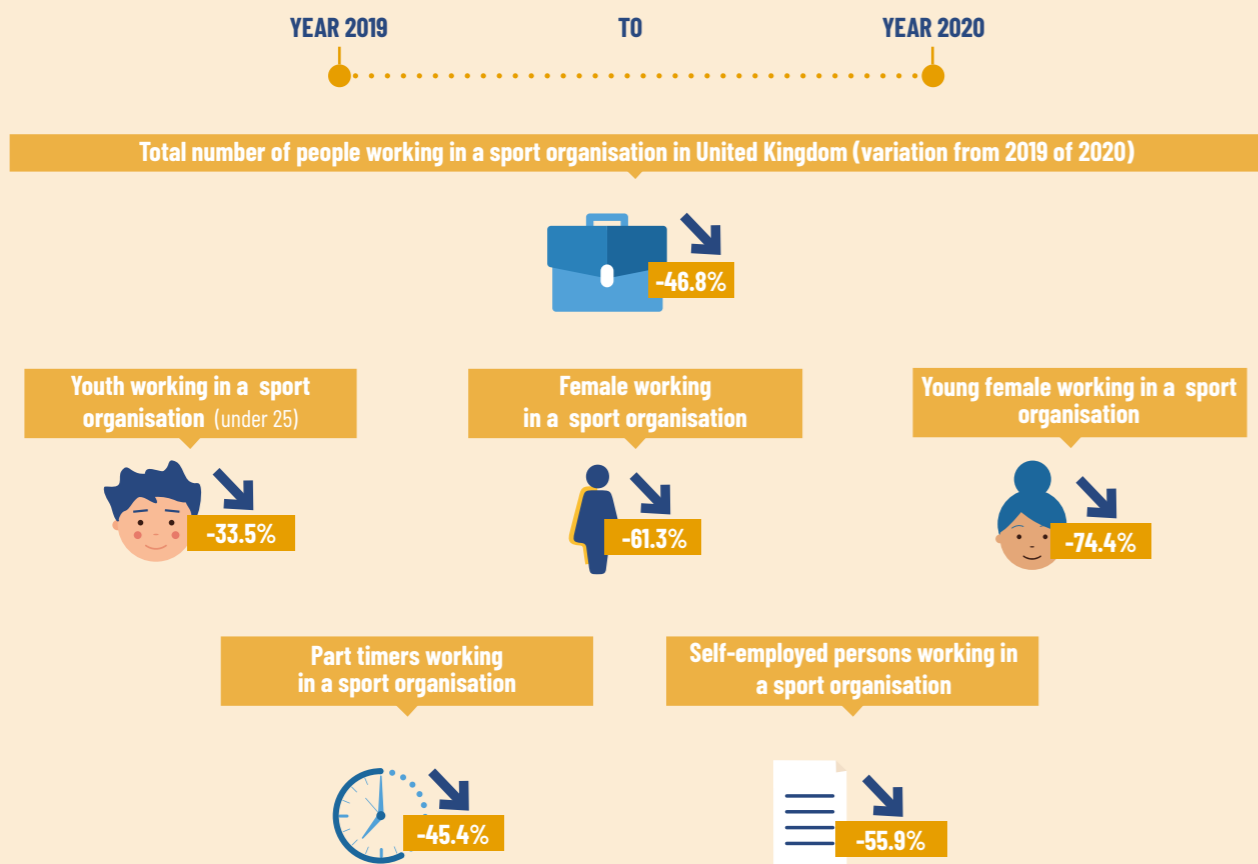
YEAR 2019

TO

YEAR 2020

Total number of people working in a sport organisation in United Kingdom (variation from 2019 of 2020)

-46.8%

Youth working in a sport organisation (under 25)

-33.5%

Female working in a sport organisation

-61.3%

Young female working in a sport organisation

-74.4%

Part timers working in a sport organisation

-45.4%

Self-employed persons working in a sport organisation

-55.9%